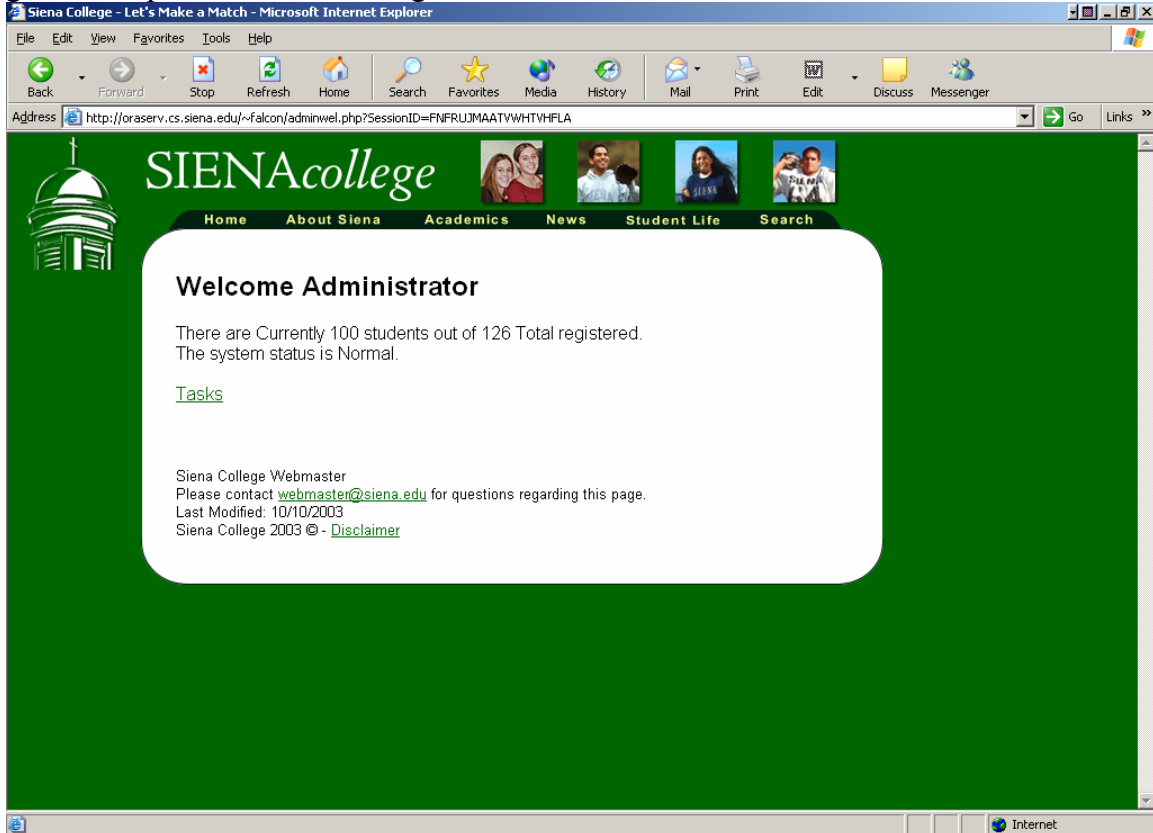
Siena College - Let's Make a Match - Microsoft Internet Explorer

File Edit View Favorites Tools Help

Back Forward Stop Refresh Home Search Favorites Media History Mail Print Edit Discuss Messenger

Address http://oraserv.cs.siena.edu/~falcon/adminwel.php?SessionID=FNFRUJMAATVWHTVHFLA Go Links »

SIENAcollege

Home About Siena Academics News Student Life Search

Welcome Administrator

There are Currently 100 students out of 126 Total registered.
The system status is Normal.

Tasks

Siena College Webmaster
Please contact webmaster@siena.edu for questions regarding this page.
Last Modified: 10/10/2003
Siena College 2003 © - Disclaimer

Internet